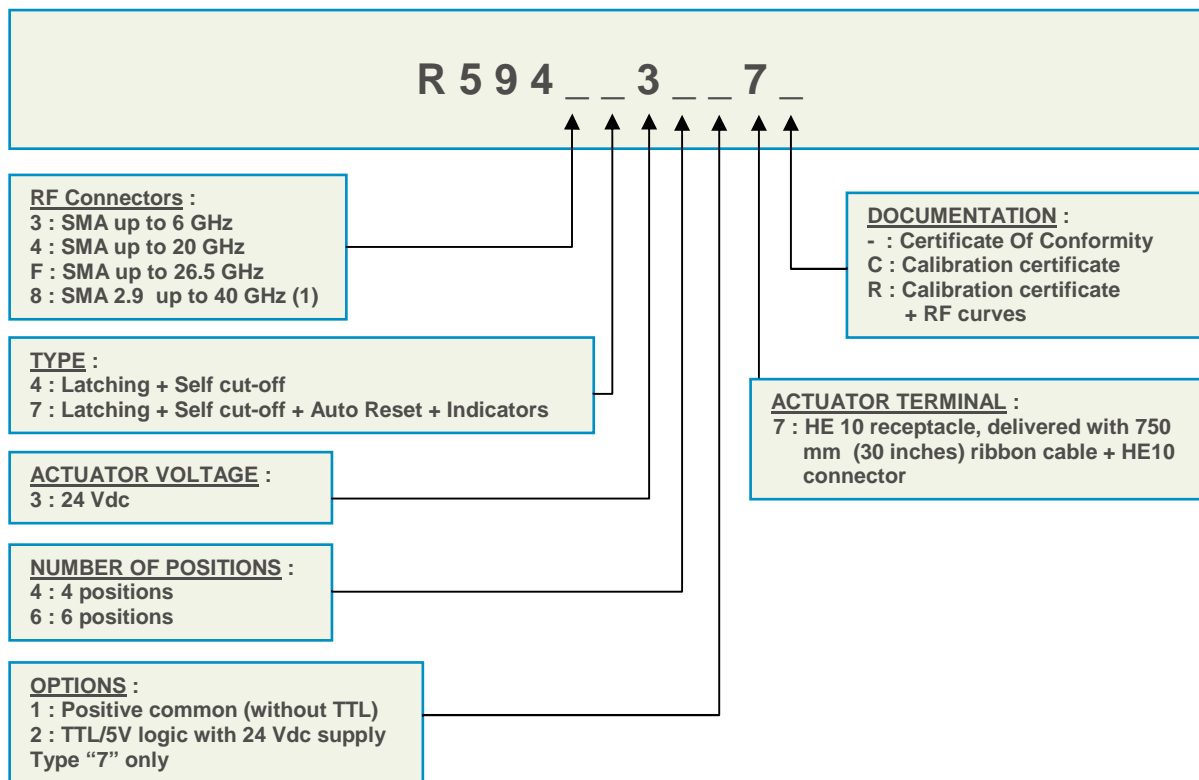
R 5 9 4 _ _ 3 _ _ 7 _

RF Connectors :
3 : SMA up to 6 GHz
4 : SMA up to 20 GHz
F : SMA up to 26.5 GHz
8 : SMA 2.9 up to 40 GHz (1)

TYPE :
4 : Latching + Self cut-off
7 : Latching + Self cut-off + Auto Reset + Indicators

ACTUATOR VOLTAGE :
3 : 24 Vdc

NUMBER OF POSITIONS :
4 : 4 positions
6 : 6 positions

OPTIONS :
1 : Positive common (without TTL)
2 : TTL/5V logic with 24 Vdc supply
Type “7” only

DOCUMENTATION :
- : Certificate Of Conformity
C : Calibration certificate
R : Calibration certificate + RF curves

ACTUATOR TERMINAL :
7 : HE 10 receptacle, delivered with 750 mm (30 inches) ribbon cable + HE10 connector